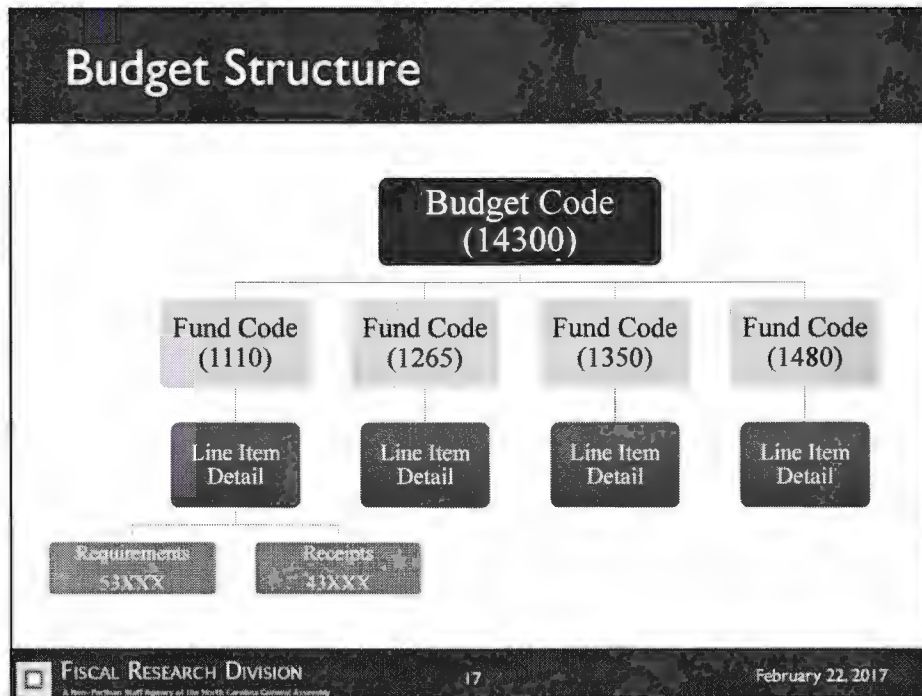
Budget Structure

Budget Code (14300)

Fund Code (1110)

Fund Code (1265)

Fund Code (1350)

Fund Code (1480)

Line Item Detail

Line Item Detail

Line Item Detail

Line Item Detail

Requirements 53XXX

Receipts 43XXX

FISCAL RESEARCH DIVISION

A Non-Partisan Staff Agency of the North Carolina General Assembly

17

February 22, 2017